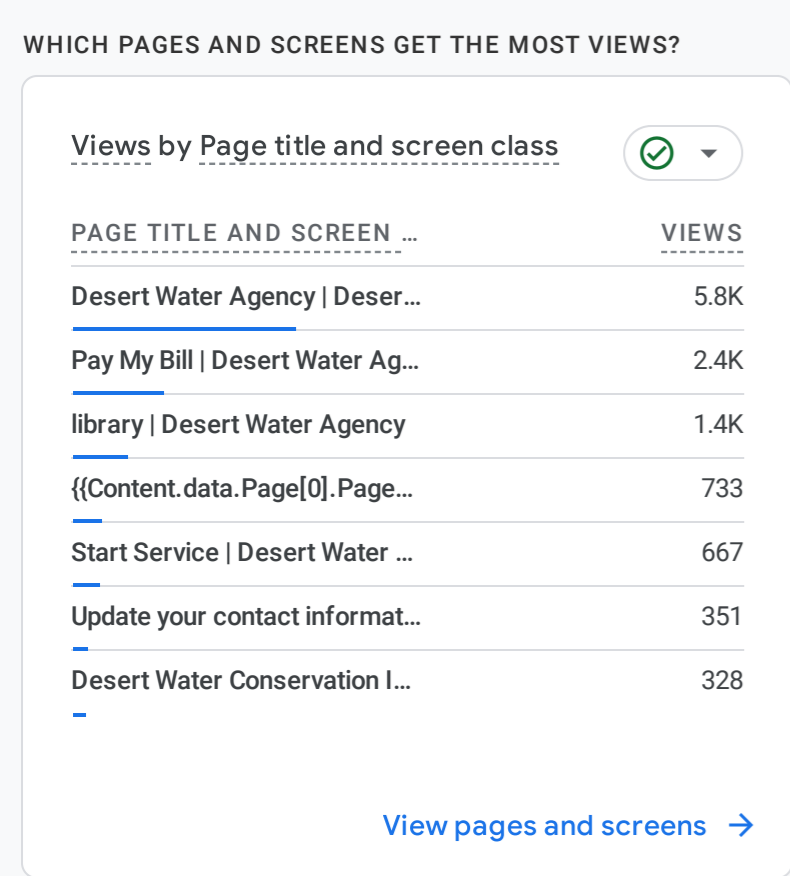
WHICH PAGES AND SCREENS GET THE MOST VIEWS?

Views by Page title and screen class

| PAGE TITLE AND SCREEN … | VIEWS |
|---|---|
| Desert Water Agency \| Deser… | 5.8K |
| Pay My Bill \| Desert Water Ag… | 2.4K |
| library \| Desert Water Agency | 1.4K |
| {{Content.data.Page[0].Page… | 733 |
| Start Service \| Desert Water … | 667 |
| Update your contact informat… | 351 |
| Desert Water Conservation I… | 328 |

View pages and screens →